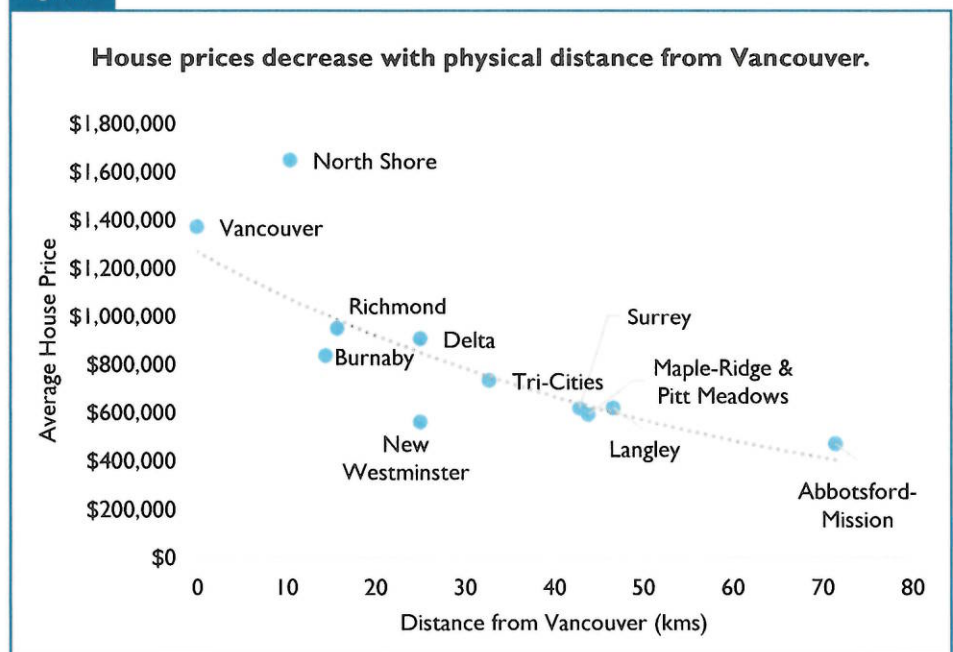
House prices decrease with physical distance from Vancouver.

Average House Price

$1,800,000
$1,600,000
$1,400,000
$1,200,000
$1,000,000
$800,000
$600,000
$400,000
$200,000
$0

North Shore
Vancouver
Richmond
Delta
Burnaby
New Westminster
Tri-Cities
Surrey
Maple-Ridge & Pitt Meadows
Langley
Abbotsford-Mission

0 10 20 30 40 50 60 70 80

Distance from Vancouver (kms)